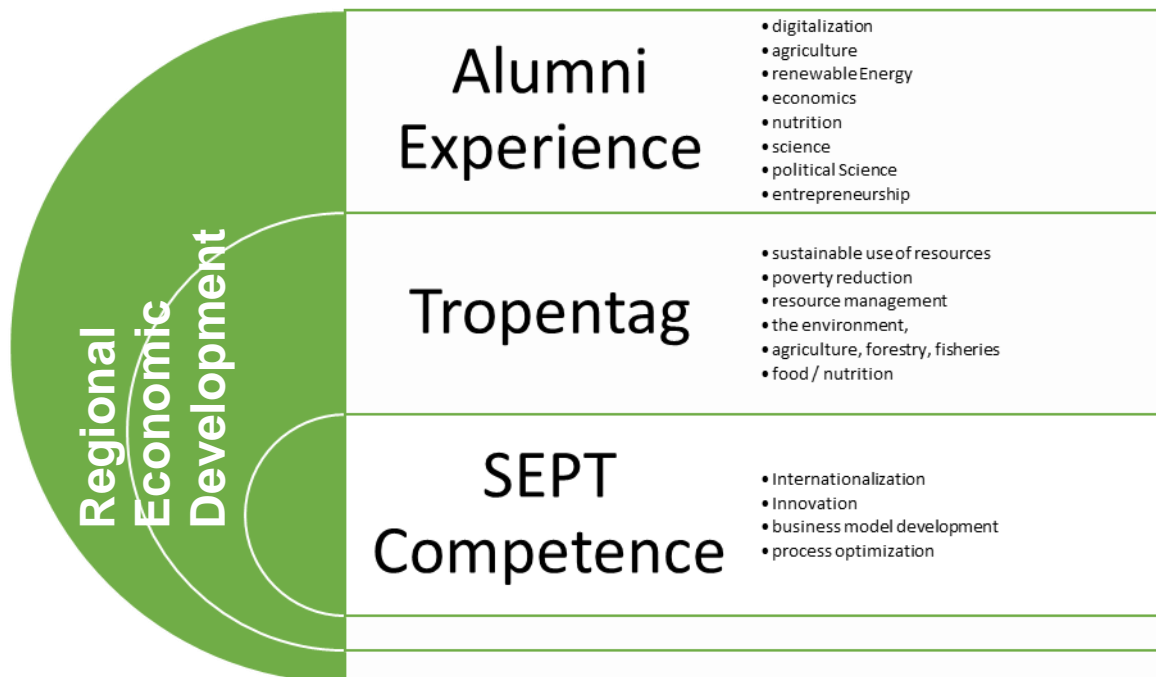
Regional Economic Development

Alumni Experience

- digitalization
- agriculture
- renewable Energy
- economics
- nutrition
- science
- political Science
- entrepreneurship

Tropentag

- sustainable use of resources
- poverty reduction
- resource management
- the environment,
- agriculture, forestry, fisheries
- food / nutrition

SEPT Competence

- Internationalization
- Innovation
- business model development
- process optimization